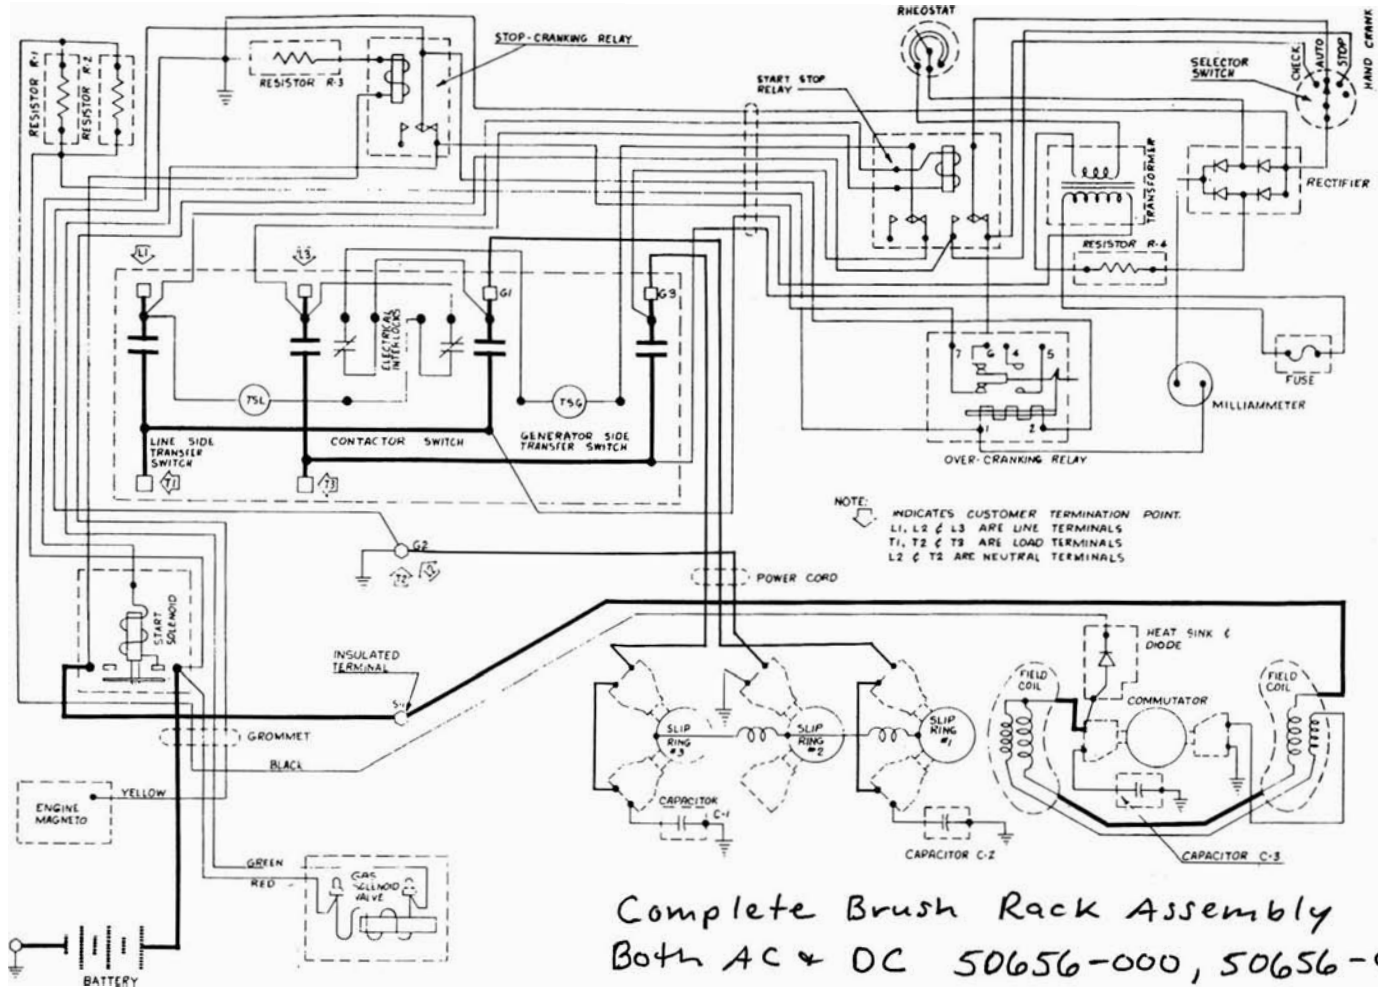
RHEOSTAT
HAND CRANK
STOP
AUTO
CHECK
SELECTOR SWITCH
STOP-CRANKING RELAY
RESISTOR R-1
RESISTOR R-2
RESISTOR R-3
START STOP RELAY
TRANSFORMER
RECTIFIER
RESISTOR R-4
L1
L3
G1
G3
ELECTRICAL INTERLOCKS
7 6 4 5
FUSE
TSL
TSG
MILLIAMMETER
LINE SIDE TRANSFER SWITCH
CONTACTOR SWITCH
GENERATOR SIDE TRANSFER SWITCH
1 2
OVER-CRANKING RELAY
T1
T3
NOTE: INDICATES CUSTOMER TERMINATION POINT.
L1, L2 & L3 ARE LINE TERMINALS
T1, T2 & T3 ARE LOAD TERMINALS
L2 & T2 ARE NEUTRAL TERMINALS
G2
T2
L2
POWER CORD
START SOLENOID
INSULATED TERMINAL
HEAT SINK & DIODE
FIELD COIL
COMMUTATOR
FIELD COIL
SLIP RING #3
SLIP RING #2
SLIP RING #1
GROMMET
BLACK
YELLOW
ENGINE MAGNETO
CAPACITOR C-1
CAPACITOR C-2
CAPACITOR C-3
GREEN
RED
GAS SOLENOID VALVE
BATTERY
Complete Brush Rack Assembly
Both AC & DC 50656-000, 50656-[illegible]